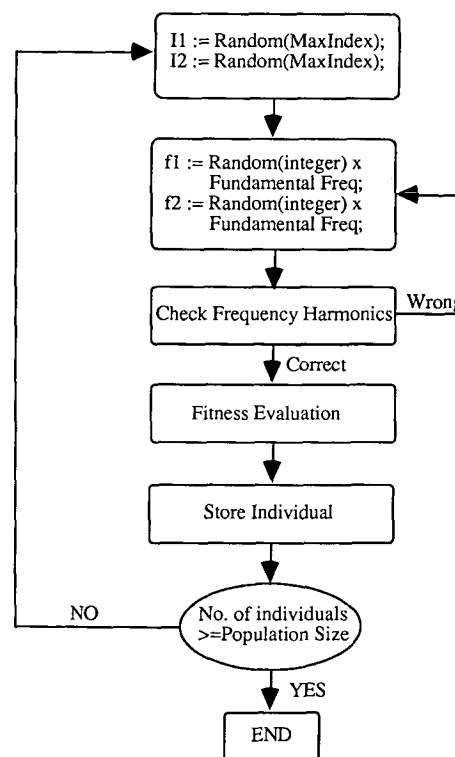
I1 := Random(MaxIndex);
I2 := Random(MaxIndex);

f1 := Random(integer) x Fundamental Freq;
f2 := Random(integer) x Fundamental Freq;

Check Frequency Harmonics

Wrong

Correct

Fitness Evaluation

Store Individual

NO

No. of individuals >=Population Size

YES

END